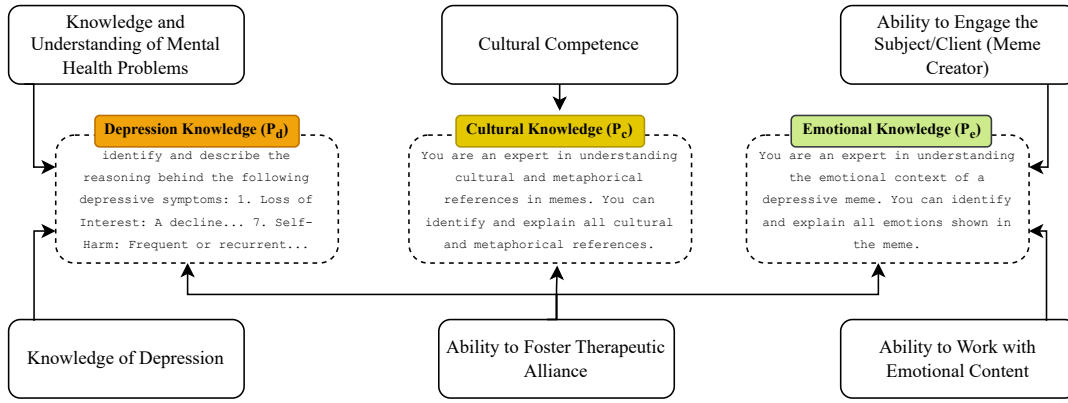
Knowledge and Understanding of Mental Health Problems

Cultural Competence

Ability to Engage the Subject/Client (Meme Creator)

Depression Knowledge ($P_d$)

identify and describe the reasoning behind the following depressive symptoms: 1. Loss of Interest: A decline... 7. Self-Harm: Frequent or recurrent...

Cultural Knowledge ($P_c$)

You are an expert in understanding cultural and metaphorical references in memes. You can identify and explain all cultural and metaphorical references.

Emotional Knowledge ($P_e$)

You are an expert in understanding the emotional context of a depressive meme. You can identify and explain all emotions shown in the meme.

Knowledge of Depression

Ability to Foster Therapeutic Alliance

Ability to Work with Emotional Content